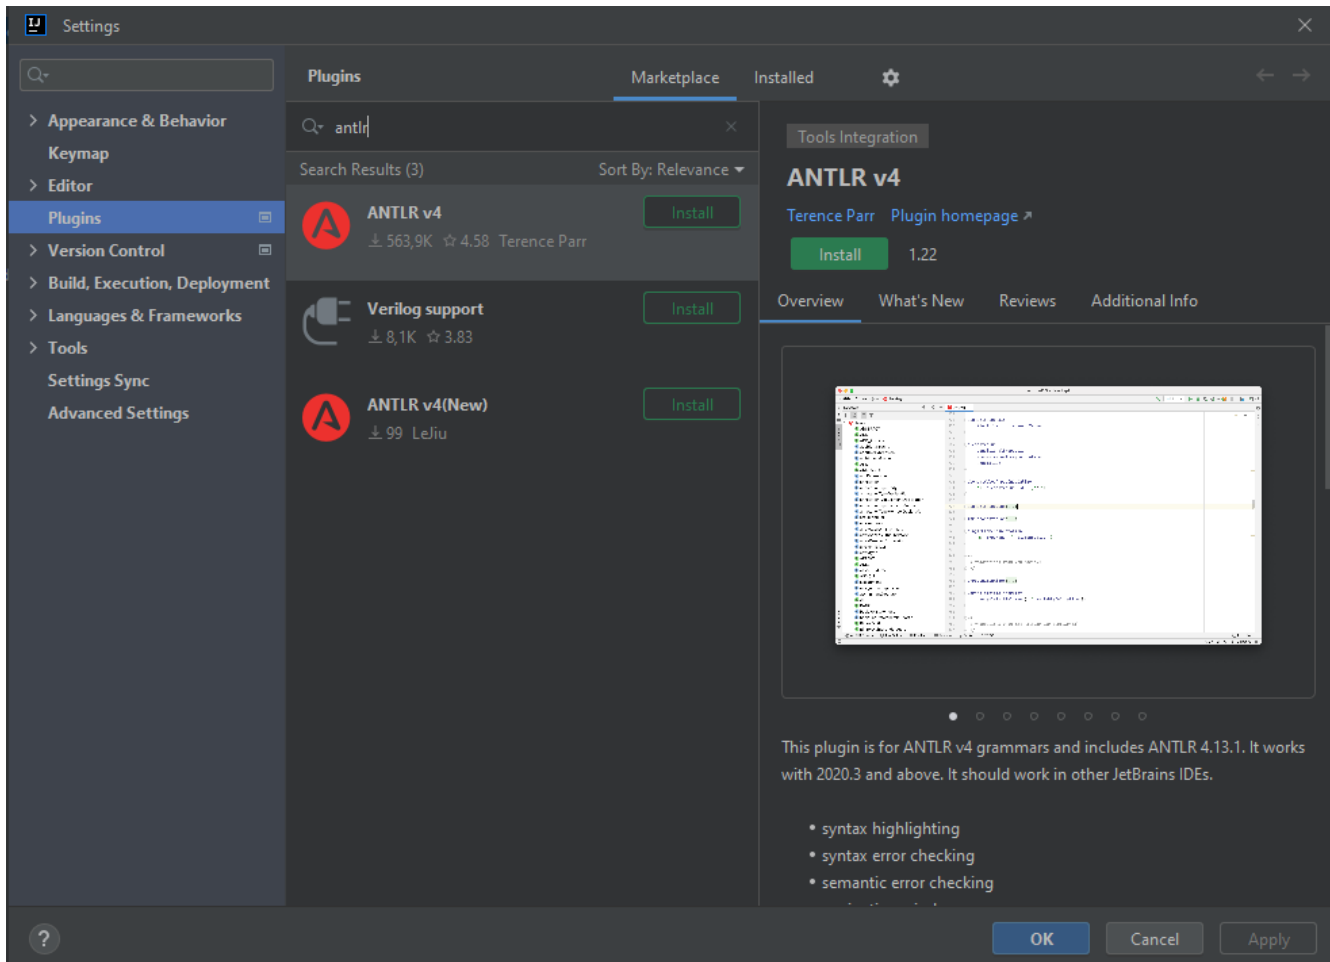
Settings

Appearance & Behavior
Keymap
Editor
Plugins
Version Control
Build, Execution, Deployment
Languages & Frameworks
Tools
Settings Sync
Advanced Settings

Plugins
Marketplace
Installed

antlr

Search Results (3)
Sort By: Relevance

ANTLR v4
563,9K ☆ 4.58 Terence Parr
Install

Verilog support
8,1K ☆ 3.83
Install

ANTLR v4(New)
99 Lejiu
Install

Tools Integration
ANTLR v4
Terence Parr Plugin homepage ↗
Install 1.22

Overview What's New Reviews Additional Info

This plugin is for ANTLR v4 grammars and includes ANTLR 4.13.1. It works with 2020.3 and above. It should work in other JetBrains IDEs.

• syntax highlighting
• syntax error checking
• semantic error checking

?
OK Cancel Apply